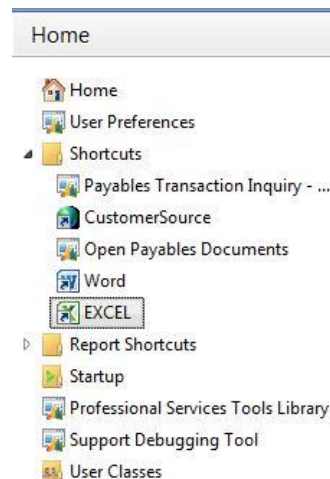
Home

Home
User Preferences
Shortcuts
Payables Transaction Inquiry - ...
CustomerSource
Open Payables Documents
Word
EXCEL
Report Shortcuts
Startup
Professional Services Tools Library
Support Debugging Tool
User Classes